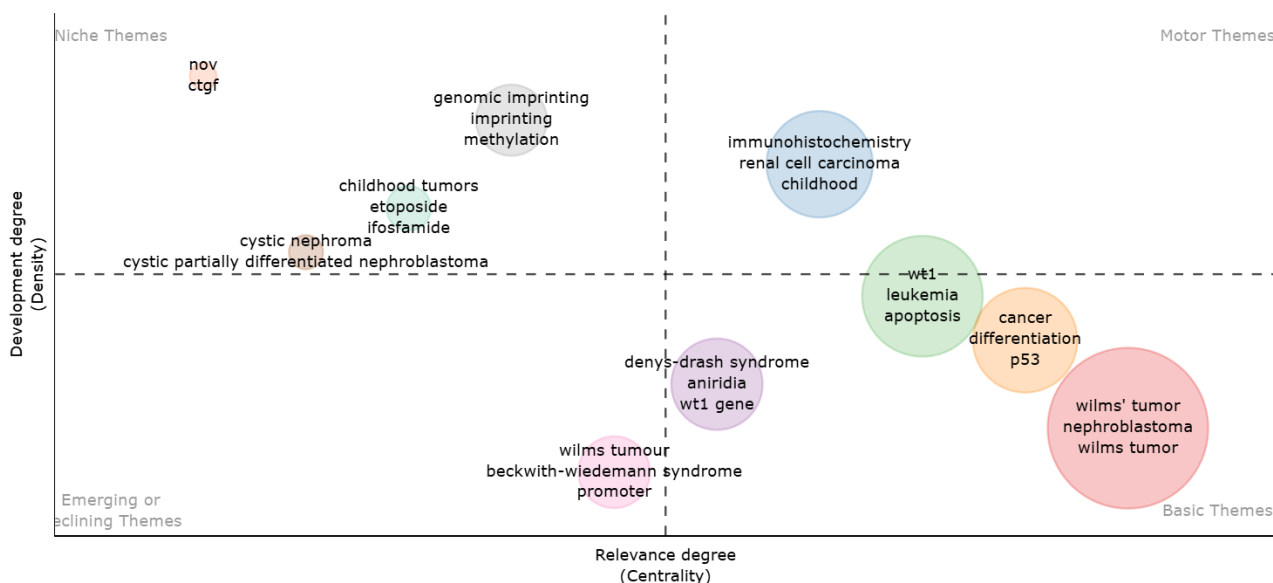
Niche Themes

Motor Themes

nov
ctgf

genomic imprinting
imprinting
methylation

immunohistochemistry
renal cell carcinoma
childhood

childhood tumors
etoposide
ifosfamide

cystic nephroma
cystic partially differentiated nephroblastoma

Development degree
(Density)

wt1
leukemia
apoptosis

cancer
differentiation
p53

denys-drash syndrome
aniridia
wt1 gene

wilms' tumor
nephroblastoma
wilms tumor

wilms tumour
beckwith-wiedemann syndrome
promoter

Emerging or
eclining Themes

Basic Themes

Relevance degree
(Centrality)